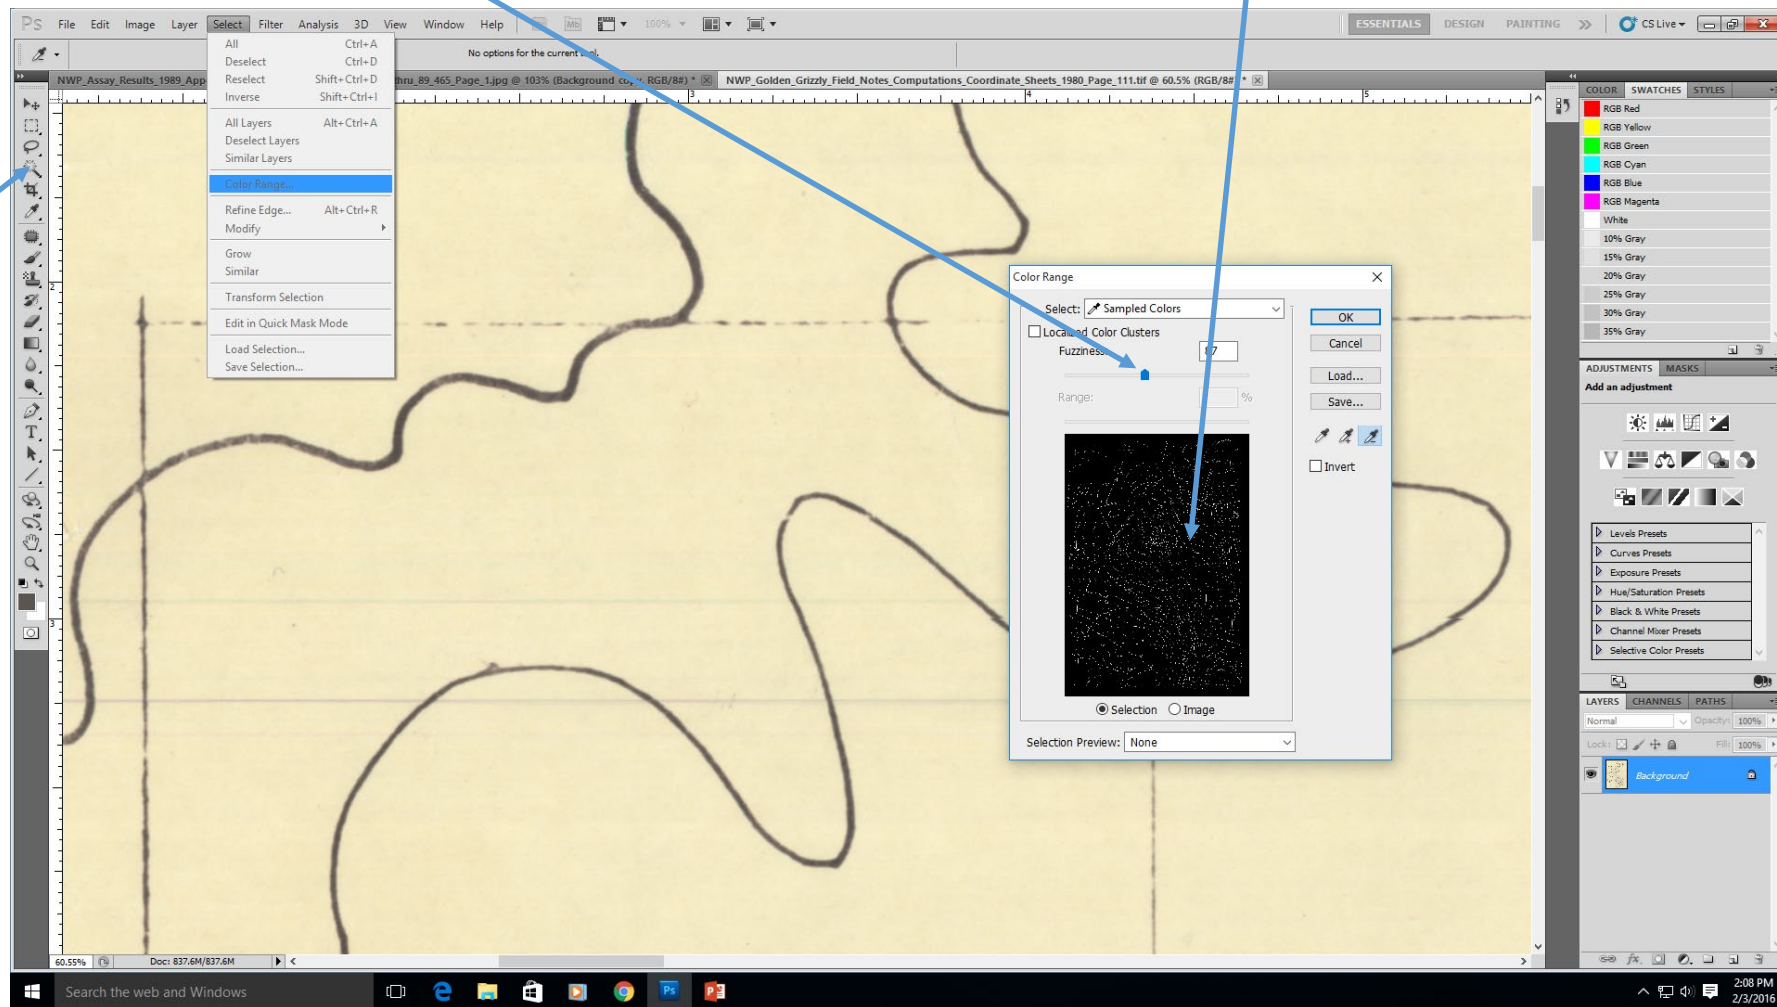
Ps File Edit Image Layer Select Filter Analysis 3D View Window Help

100%

ESSENTIALS DESIGN PAINTING » CS Live

No options for the current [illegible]

NWP_Assay_Results_1989_App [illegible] thru_89_465_Page_1.jpg @ 103% (Background co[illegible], RGB/8#) * NWP_Golden_Grizzly_Field_Notes_Computations_Coordinate_Sheets_1980_Page_111.tif @ 60.5% (RGB/8#) *

All Ctrl+A
Deselect Ctrl+D
Reselect Shift+Ctrl+D
Inverse Shift+Ctrl+I

All Layers Alt+Ctrl+A
Deselect Layers
Similar Layers

Color Range...

Refine Edge... Alt+Ctrl+R
Modify

Grow
Similar

Transform Selection

Edit in Quick Mask Mode

Load Selection...
Save Selection...

Color Range

Select: Sampled Colors

Localized Color Clusters

Fuzziness: 67

Range: %

OK
Cancel
Load...
Save...

Invert

Selection Image

Selection Preview: None

COLOR SWATCHES STYLES

RGB Red
RGB Yellow
RGB Green
RGB Cyan
RGB Blue
RGB Magenta
White
10% Gray
15% Gray
20% Gray
25% Gray
30% Gray
35% Gray

ADJUSTMENTS MASKS

Add an adjustment

Levels Presets
Curves Presets
Exposure Presets
Hue/Saturation Presets
Black & White Presets
Channel Mixer Presets
Selective Color Presets

LAYERS CHANNELS PATHS

Normal Opacity: 100%

Lock: Fill: 100%

Background

60.55% Doc: 837.6M/837.6M

Search the web and Windows

2:08 PM
2/3/2016